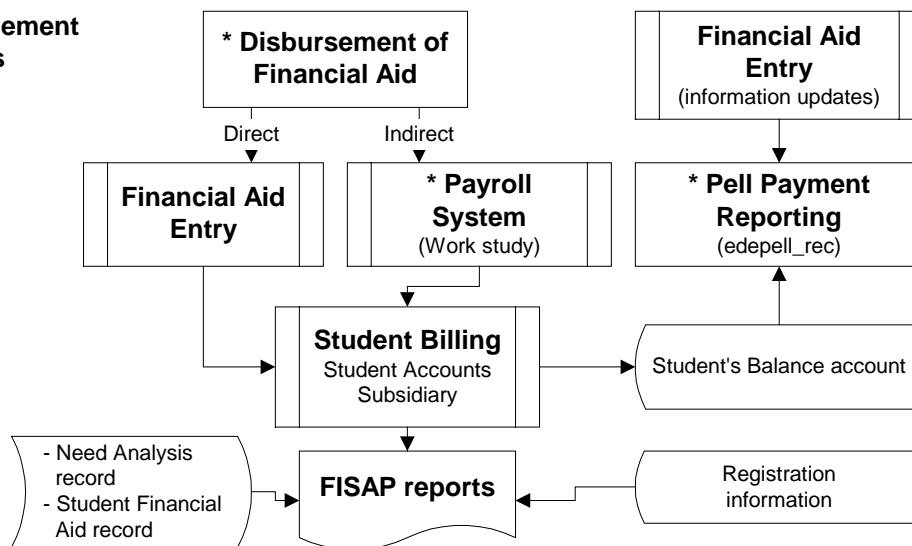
ement
s

* Disbursement of Financial Aid

Direct

Indirect

Financial Aid Entry
(information updates)

Financial Aid Entry

* Payroll System
(Work study)

* Pell Payment Reporting
(edepell_rec)

Student Billing
Student Accounts Subsidiary

Student's Balance account

- Need Analysis record
- Student Financial Aid record

FISAP reports

Registration information